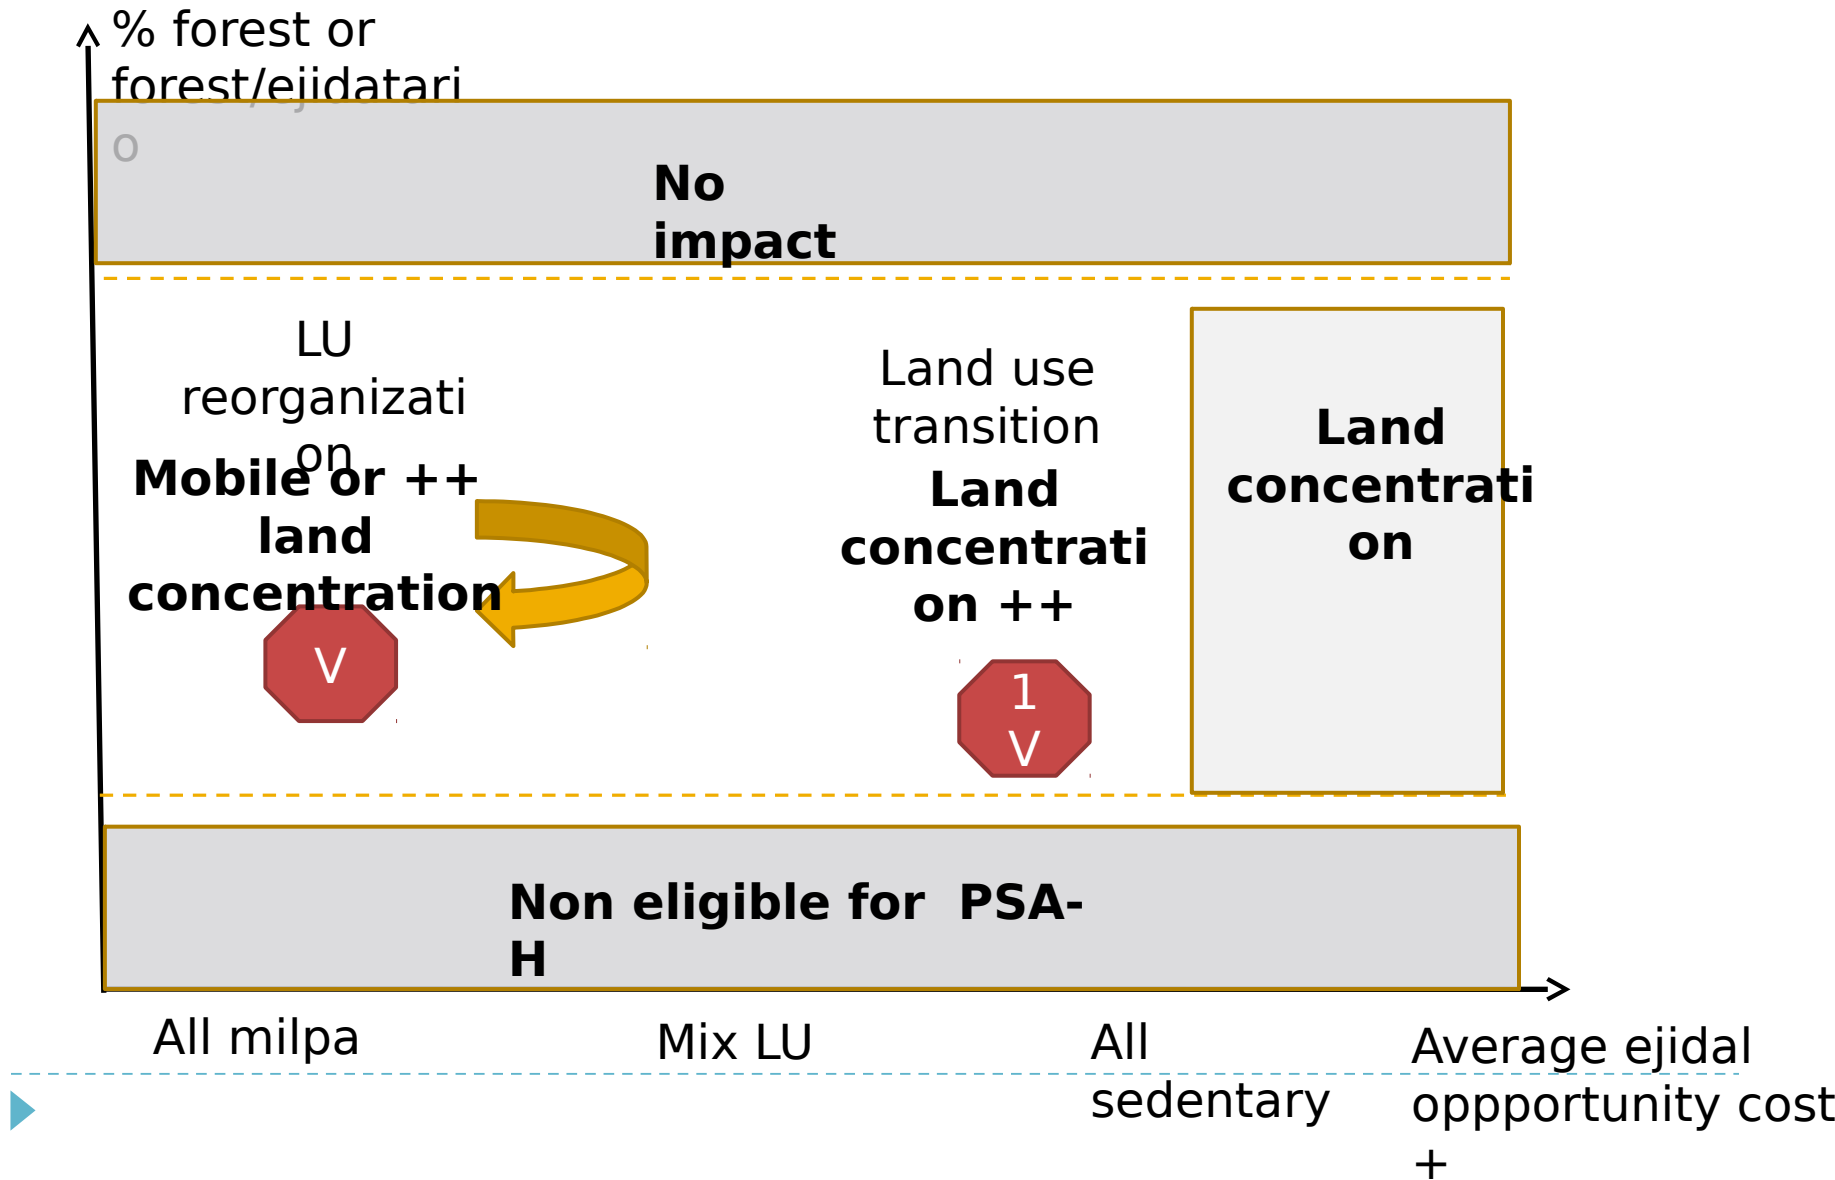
% forest or forest/ejidatario

No impact

LU reorganization

Mobile or ++ land concentration

V

Land use transition

Land concentration ++

1 V

Land concentration

Non eligible for PSA-H

All milpa

Mix LU

All sedentary

Average ejidal oppportunity cost +